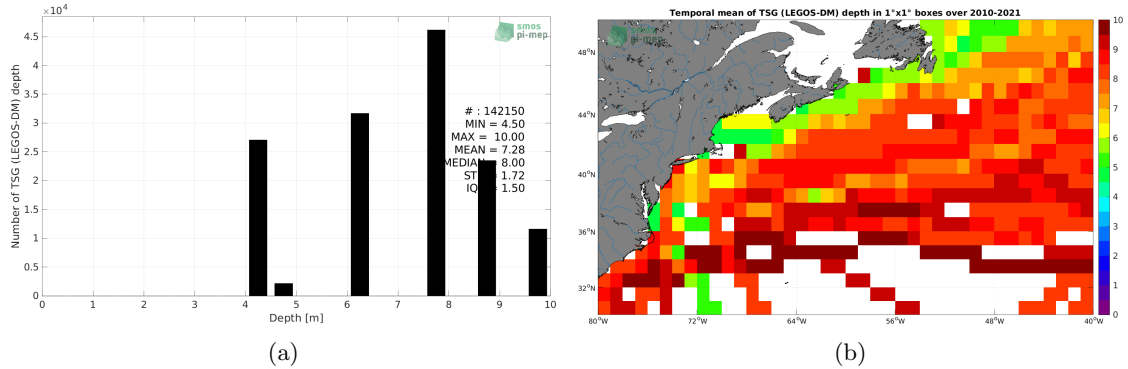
$\times10^4$

smos pi-mep

Number of TSG (LEGOS-DM) depth

4.5
4
3.5
3
2.5
2
1.5
1
0.5
0

# : 142150
MIN = 4.50
MAX = 10.00
MEAN = 7.28
MEDIAN = 8.00
STD = 1.72
IQ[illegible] = 1.50

0 1 2 3 4 5 6 7 8 9 10

Depth [m]

(a)

Temporal mean of TSG (LEGOS-DM) depth in 1°x1° boxes over 2010-2021

smos pi-mep

48°N
44°N
40°N
36°N
32°N

80°W 72°W 64°W 56°W 48°W 40°W

10
9
8
7
6
5
4
3
2
1
0

(b)